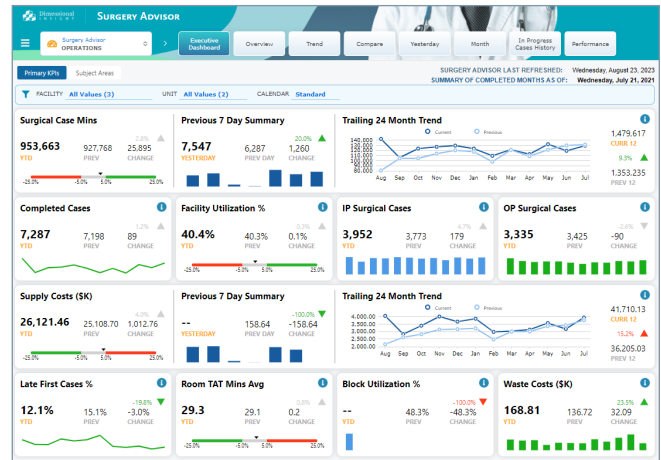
Dimensional INSIGHT | SURGERY ADVISOR

Surgery Advisor
OPERATIONS

Executive Dashboard | Overview | Trend | Compare | Yesterday | Month | In Progress Cases History | Performance

Primary KPIs | Subject Areas

SURGERY ADVISOR LAST REFRESHED: Wednesday, August 23, 2023
SUMMARY OF COMPLETED MONTHS AS OF: Wednesday, July 21, 2021

FACILITY All Values (3) UNIT All Values (2) CALENDAR Standard

Surgical Case Mins
3.6%
953,663 YTD
927,768 PREV
25,895 CHANGE
-25.0% -5.0% 5.0% 25.0%

Previous 7 Day Summary
20.0%
7,547 YESTERDAY
6,287 PREV DAY
1,260 CHANGE

Trailing 24 Month Trend
Current Previous
140,000 130,000 120,000 110,000 100,000 90,000 80,000 70,000
Aug Sep Oct Nov Dec Jan Feb Mar Apr May Jun Jul
1,479,617 CURR 12
9.3%
1,353,235 PREV 12

Completed Cases
1.2%
7,287 YTD
7,198 PREV
89 CHANGE

Facility Utilization %
0.1%
40.4% YTD
40.3% PREV
0.1% CHANGE
-25.0% -5.0% 5.0% 25.0%

IP Surgical Cases
4.7%
3,952 YTD
3,773 PREV
179 CHANGE

OP Surgical Cases
-2.6%
3,335 YTD
3,425 PREV
-90 CHANGE

Supply Costs ($K)
4.0%
26,121.46 YTD
25,108.70 PREV
1,012.76 CHANGE
-25.0% -5.0% 5.0% 25.0%

Previous 7 Day Summary
-100.0%
-- YESTERDAY
158.64 PREV DAY
-158.64 CHANGE

Trailing 24 Month Trend
4,000.00 3,500.00 3,000.00 2,500.00 2,000.00
Aug Sep Oct Nov Dec Jan Feb Mar Apr May Jun Jul
41,710.13 CURR 12
-15.2%
36,205.03 PREV 12

Late First Cases %
-19.8%
12.1% YTD
15.1% PREV
-3.0% CHANGE

Room TAT Mins Avg
0.8%
29.3 YTD
29.1 PREV
0.2 CHANGE
-25.0% -5.0% 5.0% 25.0%

Block Utilization %
-100.0%
-- YTD
48.3% PREV
-48.3% CHANGE

Waste Costs ($K)
23.5%
168.81 YTD
136.72 PREV
32.09 CHANGE